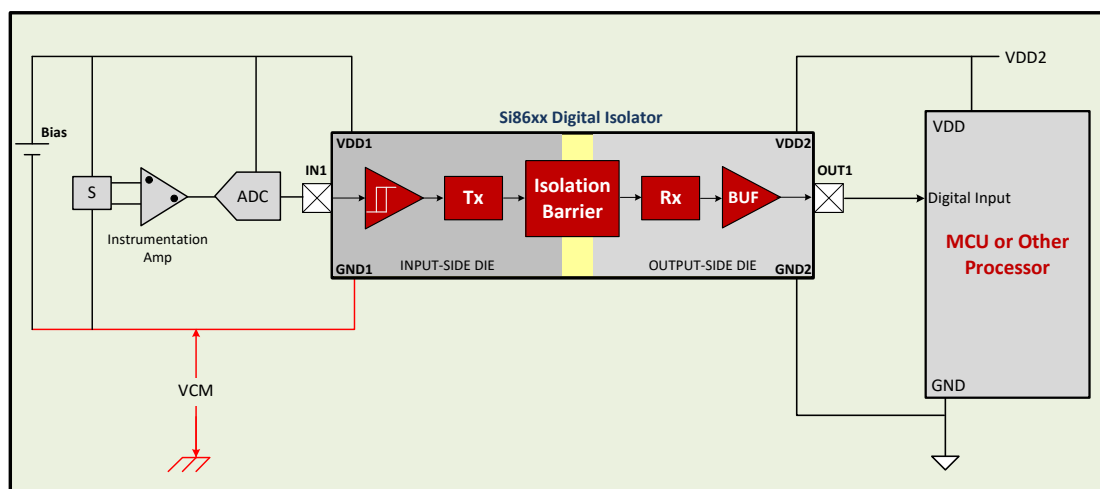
VDD2

Si86xx Digital Isolator

Bias

VDD1

VDD2

VDD

S

IN1

ADC

Tx

Isolation Barrier

Rx

BUF

OUT1

Digital Input

Instrumentation Amp

MCU or Other Processor

GND1

INPUT-SIDE DIE

OUTPUT-SIDE DIE

GND2

VCM

GND